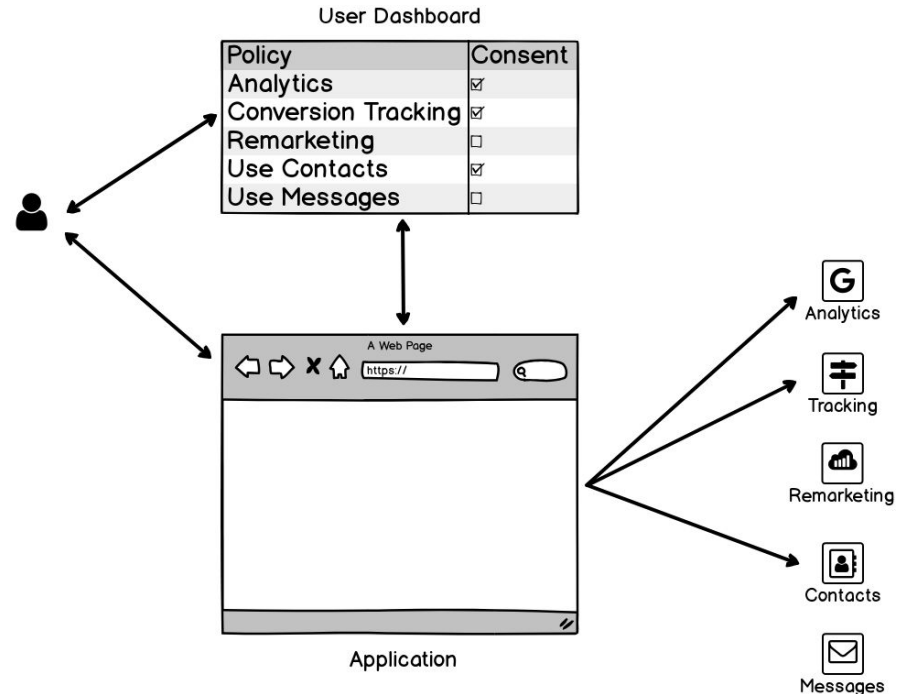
User Dashboard

| Policy | Consent |
|---|---|
| Analytics | ☑ |
| Conversion Tracking | ☑ |
| Remarketing | ☐ |
| Use Contacts | ☑ |
| Use Messages | ☐ |

A Web Page

https://

Application

G
Analytics

Tracking

Remarketing

Contacts

Messages